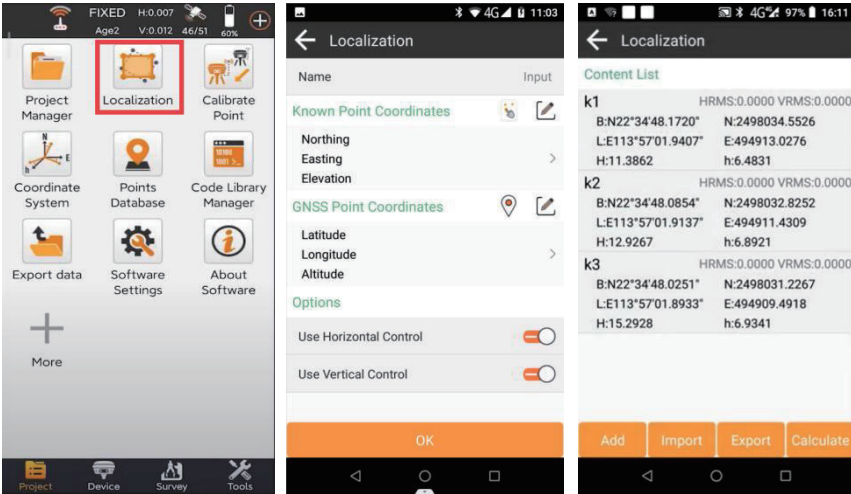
FIXED H:0.007
Age2 V:0.012 46/51 60%

Project Manager
Localization
Calibrate Point
Coordinate System
Points Database
Code Library Manager
Export data
Software Settings
About Software
More

Project
Device
Survey
Tools

4G 11:03
Localization
Name
Input
Known Point Coordinates
Northing
Easting
Elevation
GNSS Point Coordinates
Latitude
Longitude
Altitude
Options
Use Horizontal Control
Use Vertical Control
OK

4G 97% 16:11
Localization
Content List
k1
HRMS:0.0000 VRMS:0.0000
B:N22°34'48.1720"
N:2498034.5526
L:E113°57'01.9407"
E:494913.0276
H:11.3862
h:6.4831
k2
HRMS:0.0000 VRMS:0.0000
B:N22°34'48.0854"
N:2498032.8252
L:E113°57'01.9137"
E:494911.4309
H:12.9267
h:6.8921
k3
HRMS:0.0000 VRMS:0.0000
B:N22°34'48.0251"
N:2498031.2267
L:E113°57'01.8933"
E:494909.4918
H:15.2928
h:6.9341
Add
Import
Export
Calculate